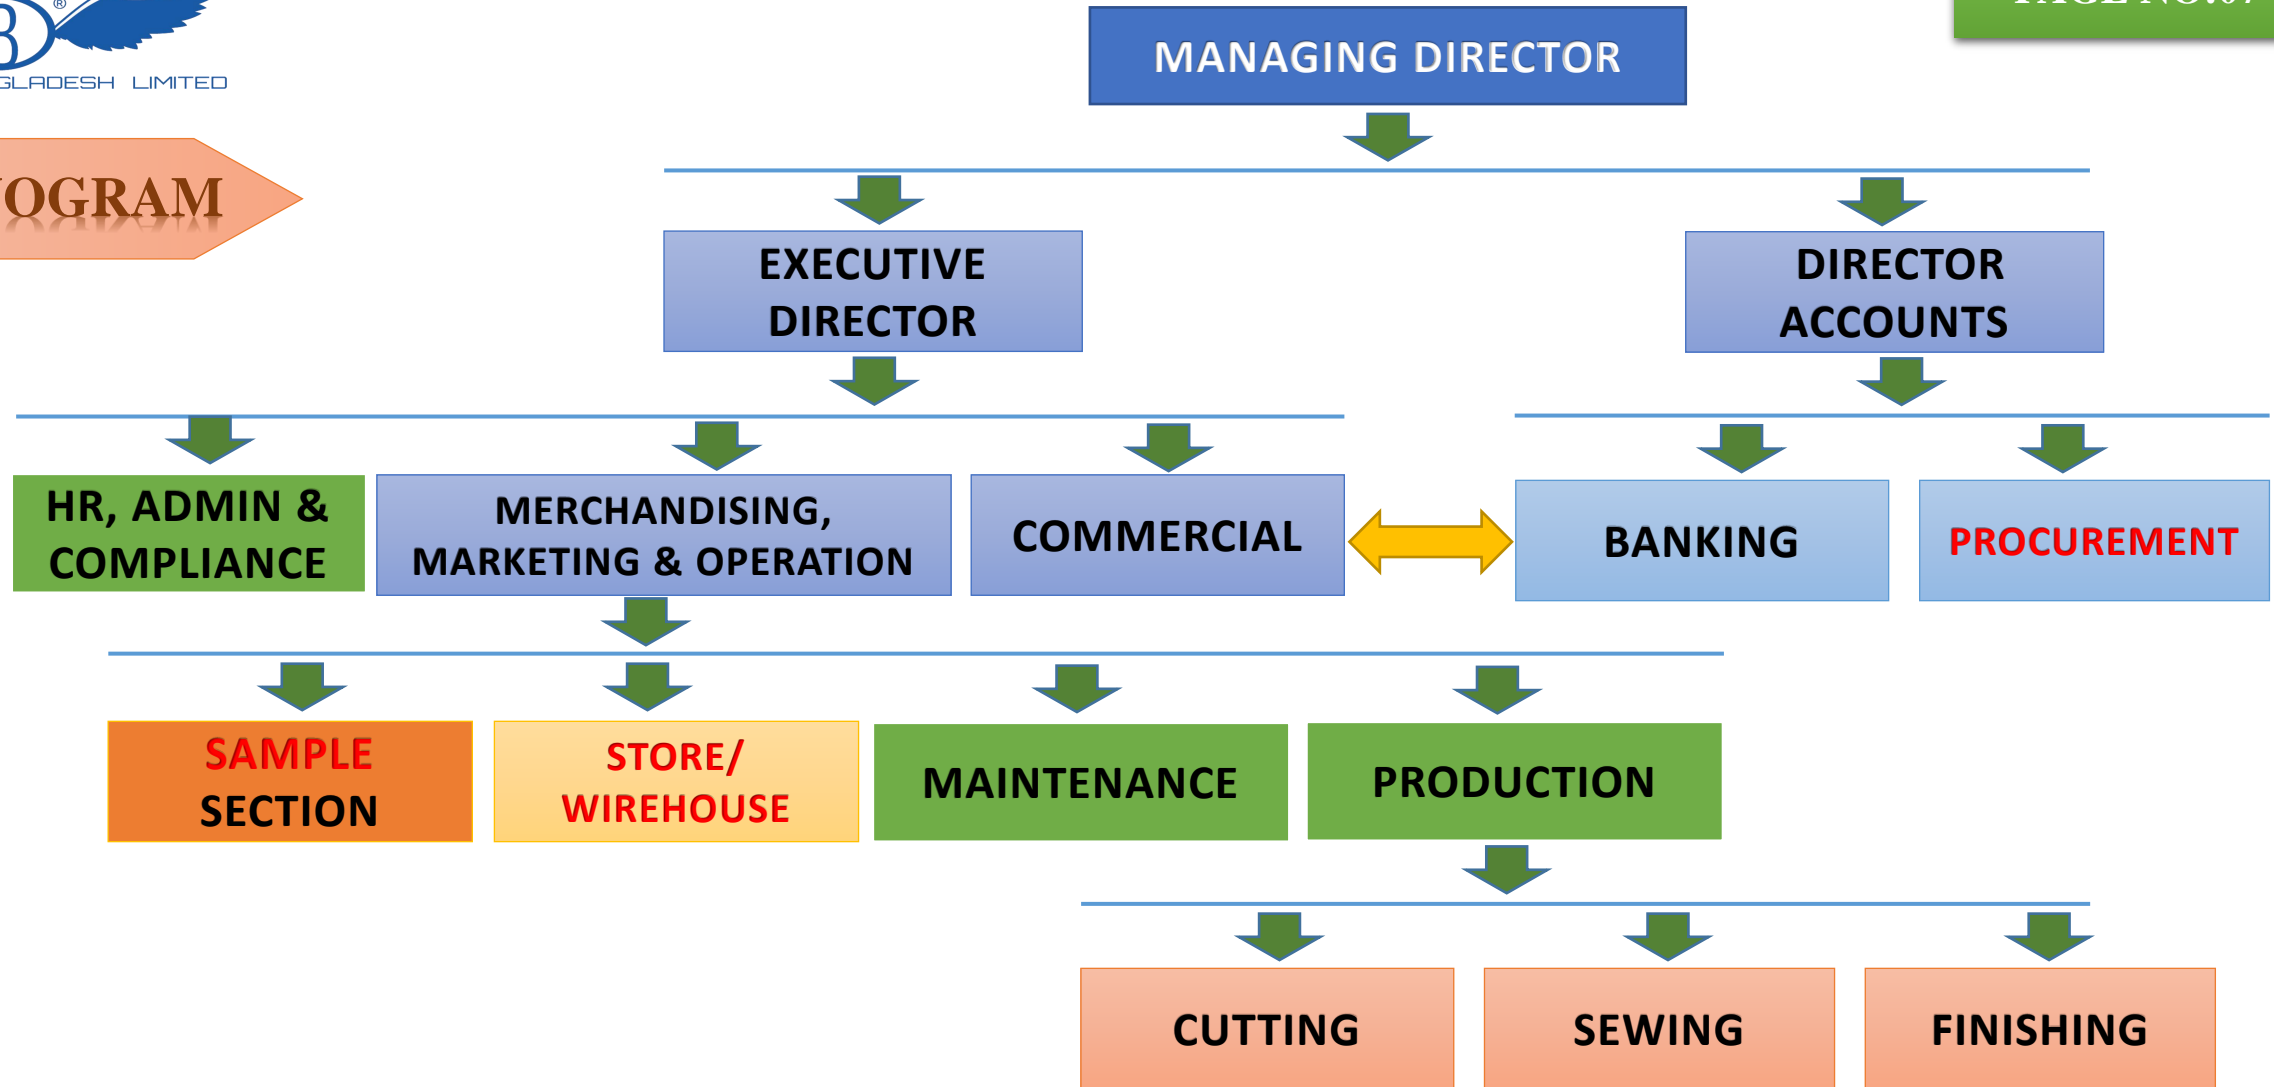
B®
GLADESH LIMITED

OGRAM

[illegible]

MANAGING DIRECTOR

EXECUTIVE DIRECTOR

DIRECTOR ACCOUNTS

HR, ADMIN & COMPLIANCE

MERCHANDISING, MARKETING & OPERATION

COMMERCIAL

BANKING

PROCUREMENT

SAMPLE SECTION

STORE/ WIREHOUSE

MAINTENANCE

PRODUCTION

CUTTING

SEWING

FINISHING